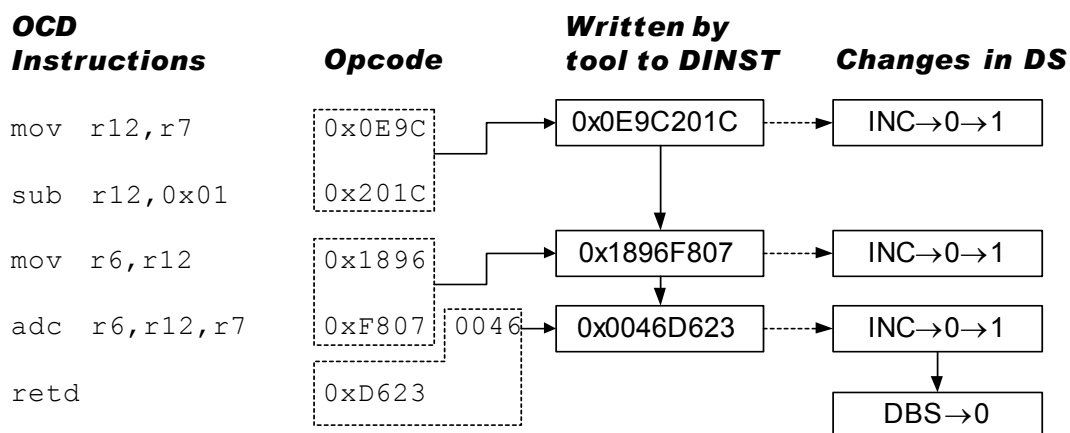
| OCD Instructions | Opcode | Written by tool to DINST | Changes in DS |
|---|---|---|---|
| mov r12,r7 | 0x0E9C | 0x0E9C201C | INC$\rightarrow$0$\rightarrow$1 |
| sub r12,0x01 | 0x201C | | |
| mov r6,r12 | 0x1896 | 0x1896F807 | INC$\rightarrow$0$\rightarrow$1 |
| adc r6,r12,r7 | 0xF807 0046 | 0x0046D623 | INC$\rightarrow$0$\rightarrow$1 |
| retd | 0xD623 | | DBS$\rightarrow$0 |